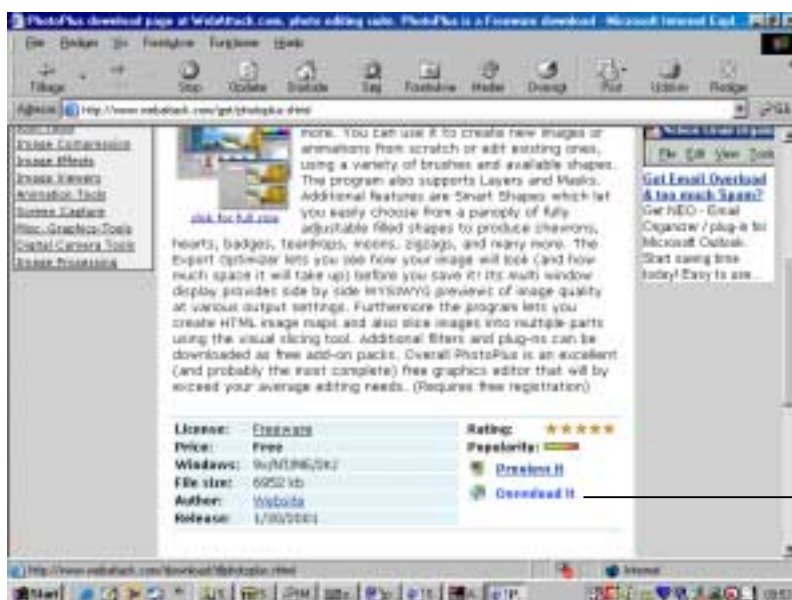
PhotoPlus download page at WebAttack.com, photo editing suite. PhotoPlus is a Freeware download - Microsoft Internet Expl...

Bestand Bewerken Ga Favorieten Functies Help

Terug Stop Update Startpagina Zoeken Favorieten Media Overzicht Mail Afdrukken Bewerken

Adres http://www.webattack.com/get/photoplus.shtml

Image Compression
Image Effects
Image Viewers
Animation Tools
Screen Capture
Misc. Graphics Tools
Digital Camera Tools
Image Processing

click for full view

more. You can use it to create new images or animations from scratch or edit existing ones, using a variety of brushes and available shapes. The program also supports Layers and Masks. Additional features are Smart Shapes which let you easily choose from a panoply of fully adjustable filled shapes to produce chevrons, hearts, badges, teardrops, moons, zigzags, and many more. The Export Optimizer lets you see how your image will look (and how much space it will take up) before you save it! Its multi window display provides side by side WYSIWYG previews of image quality at various output settings. Furthermore the program lets you create HTML image maps and also slice images into multiple parts using the visual slicing tool. Additional filters and plug-ins can be downloaded as free add-on packs. Overall PhotoPlus is an excellent (and probably the most complete) free graphics editor that will by exceed your average editing needs. (Requires free registration)

| License: | Freeware |
|---|---|
| Price: | Free |
| Windows: | 9x/NT/ME/2K/ |
| File size: | 6952 kb |
| Author: | Website |
| Release: | 1/30/2001 |

Rating: ★★★★★
Popularity:
Preview It
Download It

File Edit View Tools
Get Email Overload & too much Spam?
Get NEO - Email Organizer / plug-in for Microsoft Outlook. Start saving time today! Easy to use...

http://www.webattack.com/download/dlphotoplus.shtml
Internet

Start